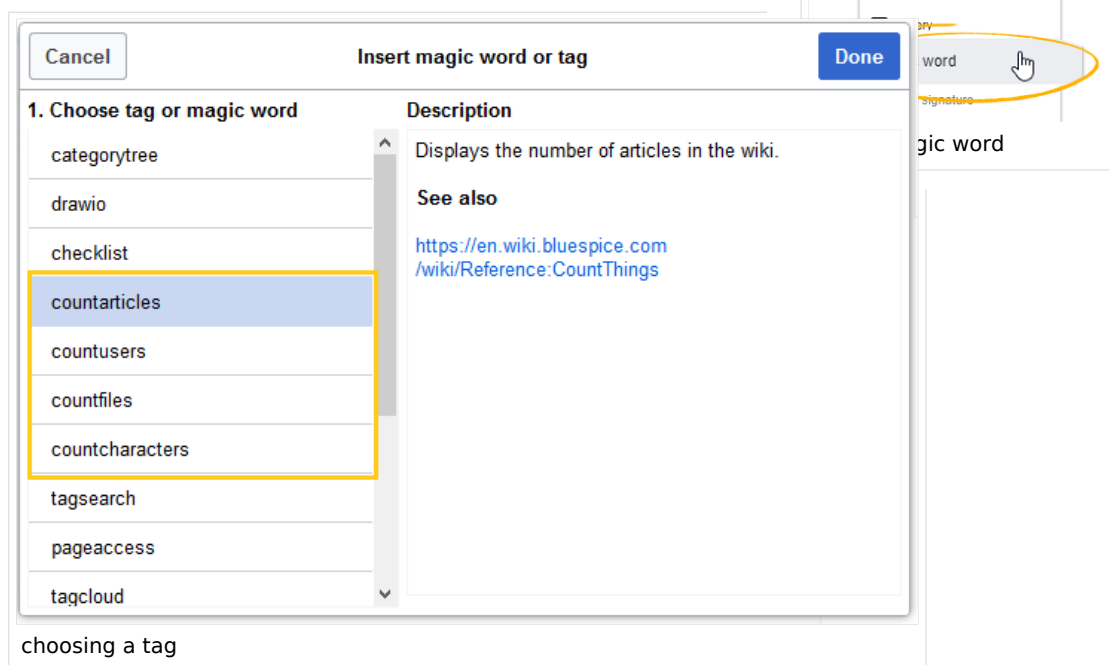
Cancel

Insert magic word or tag

Done

1. Choose tag or magic word

categorytree

drawio

checklist

countarticles

countusers

countfiles

countcharacters

tagsearch

pageaccess

tagcloud

Description

Displays the number of articles in the wiki.

See also

https://en.wiki.bluespice.com/wiki/Reference:CountThings

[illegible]ory

word

signature

gic word

choosing a tag